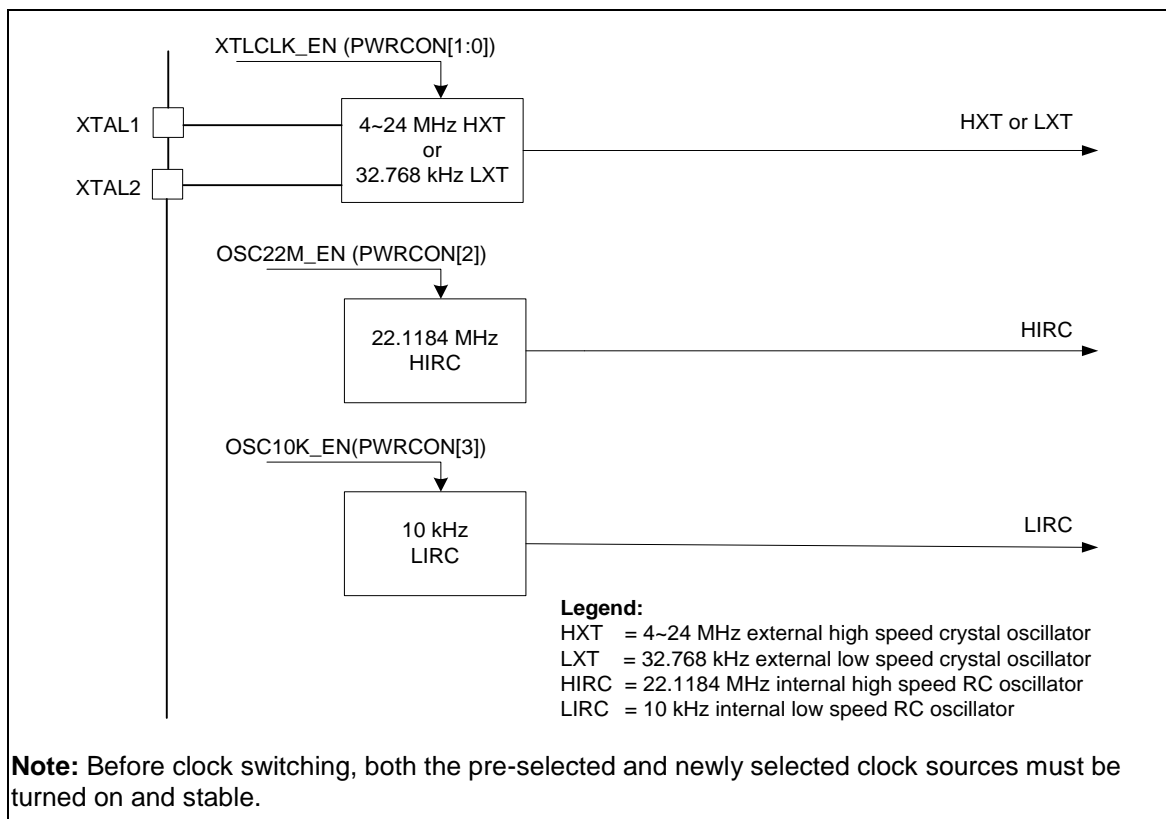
XTLCLK_EN (PWRCON[1:0])

XTAL1

XTAL2

4~24 MHz HXT
or
32.768 kHz LXT

HXT or LXT

OSC22M_EN (PWRCON[2])

22.1184 MHz
HIRC

HIRC

OSC10K_EN(PWRCON[3])

10 kHz
LIRC

LIRC

**Legend:**
HXT = 4~24 MHz external high speed crystal oscillator
LXT = 32.768 kHz external low speed crystal oscillator
HIRC = 22.1184 MHz internal high speed RC oscillator
LIRC = 10 kHz internal low speed RC oscillator

**Note:** Before clock switching, both the pre-selected and newly selected clock sources must be turned on and stable.